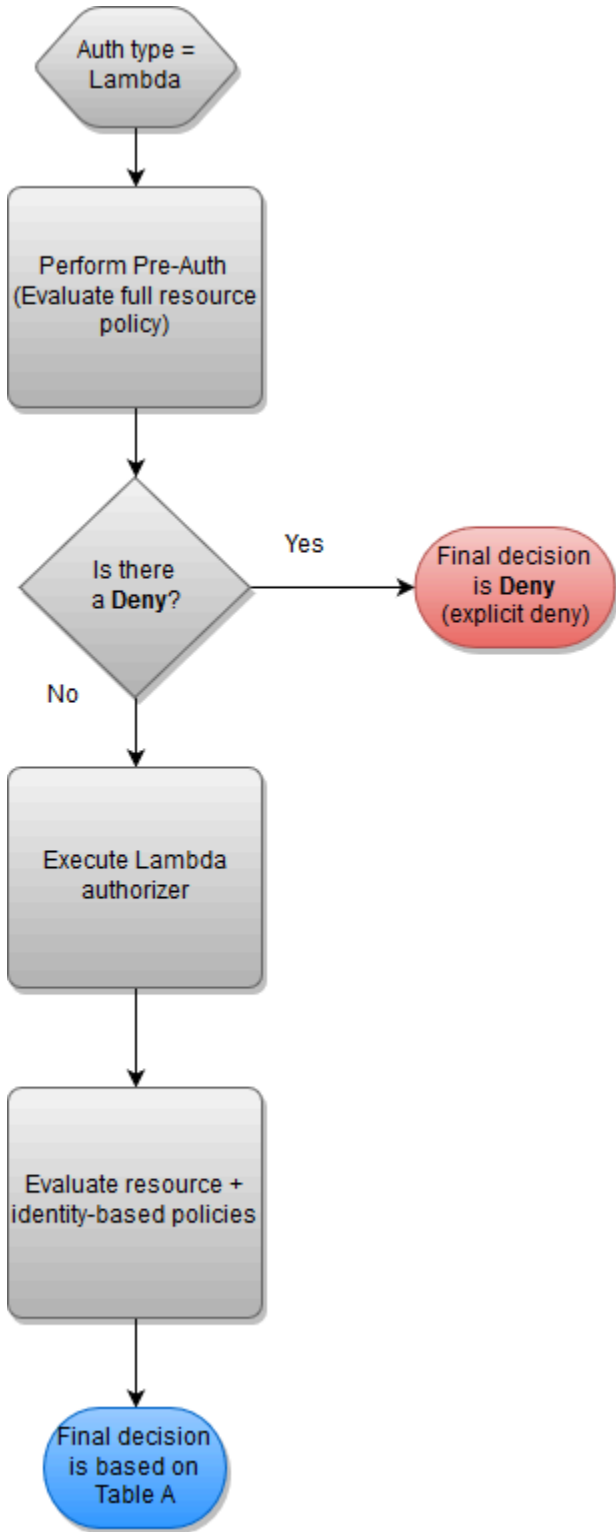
Auth type = Lambda

Perform Pre-Auth (Evaluate full resource policy)

Is there a Deny?

Yes

Final decision is Deny (explicit deny)

No

Execute Lambda authorizer

Evaluate resource + identity-based policies

Final decision is based on Table A